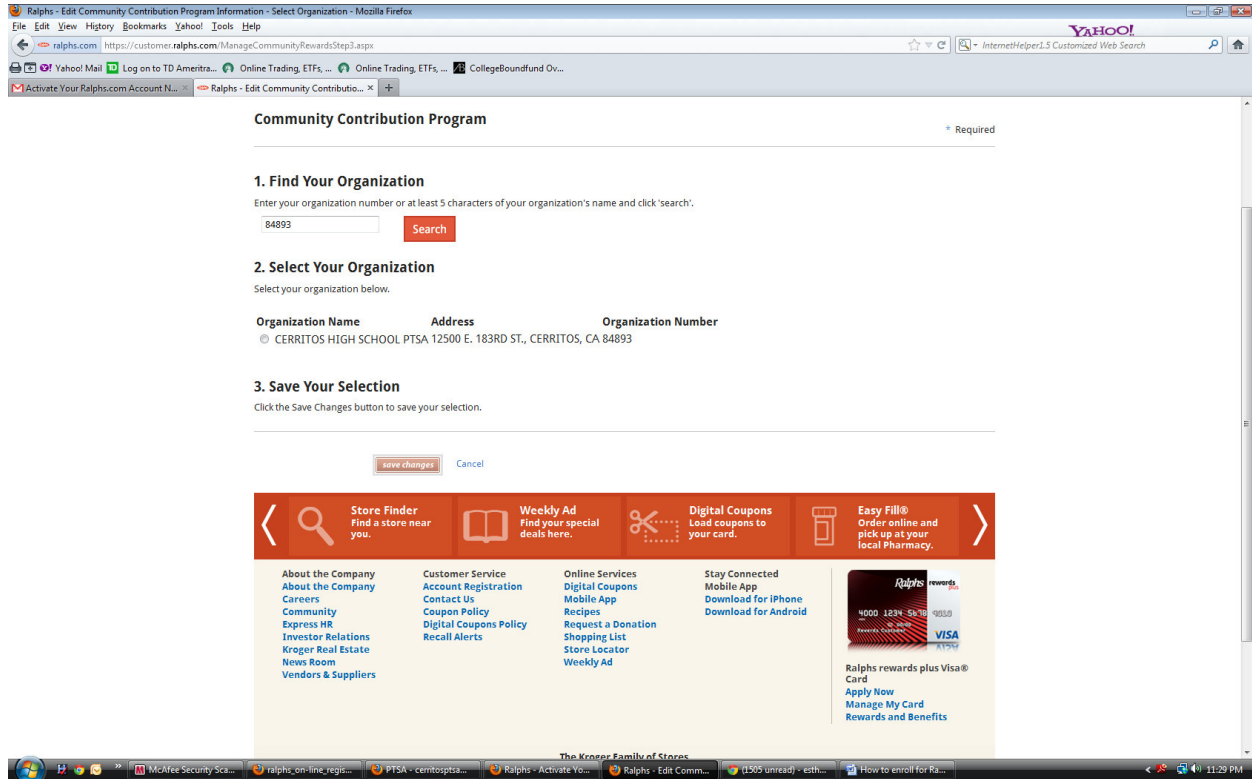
Ralphs - Edit Community Contribution Program Information - Select Organization - Mozilla Firefox
File Edit View History Bookmarks Yahoo! Tools Help
YAHOO!
ralphs.com https://customer.ralphs.com/ManageCommunityRewardsStep3.aspx
InternetHelper1.5 Customized Web Search
Yahoo! Mail Log on to TD Ameritra... Online Trading, ETFs, ... Online Trading, ETFs, ... CollegeBoundfund Ov...
Activate Your Ralphs.com Account N... × Ralphs - Edit Community Contributio... × +

Community Contribution Program
* Required

1. Find Your Organization
Enter your organization number or at least 5 characters of your organization's name and click 'search'.
84893
Search

2. Select Your Organization
Select your organization below.

| Organization Name | Address | Organization Number |
|---|---|---|
| CERRITOS HIGH SCHOOL PTSA | 12500 E. 183RD ST., CERRITOS, CA | 84893 |

3. Save Your Selection
Click the Save Changes button to save your selection.

save changes Cancel

Store Finder
Find a store near you.
Weekly Ad
Find your special deals here.
Digital Coupons
Load coupons to your card.
Easy Fill®
Order online and pick up at your local Pharmacy.

About the Company
About the Company
Careers
Community
Express HR
Investor Relations
Kroger Real Estate
News Room
Vendors & Suppliers

Customer Service
Account Registration
Contact Us
Coupon Policy
Digital Coupons Policy
Recall Alerts

Online Services
Digital Coupons
Mobile App
Recipes
Request a Donation
Shopping List
Store Locator
Weekly Ad

Stay Connected
Mobile App
Download for iPhone
Download for Android

Ralphs rewards plus
4000 1234 5678 9010
Rewards Customer
VISA

Ralphs rewards plus Visa® Card
Apply Now
Manage My Card
Rewards and Benefits

The Kroger Family of Stores

McAfee Security Sca... ralphs_on-line_regis... PTSA - cerritosptsa... Ralphs - Activate Yo... Ralphs - Edit Comm... (1505 unread) - esth... How to enroll for Ra... 11:29 PM